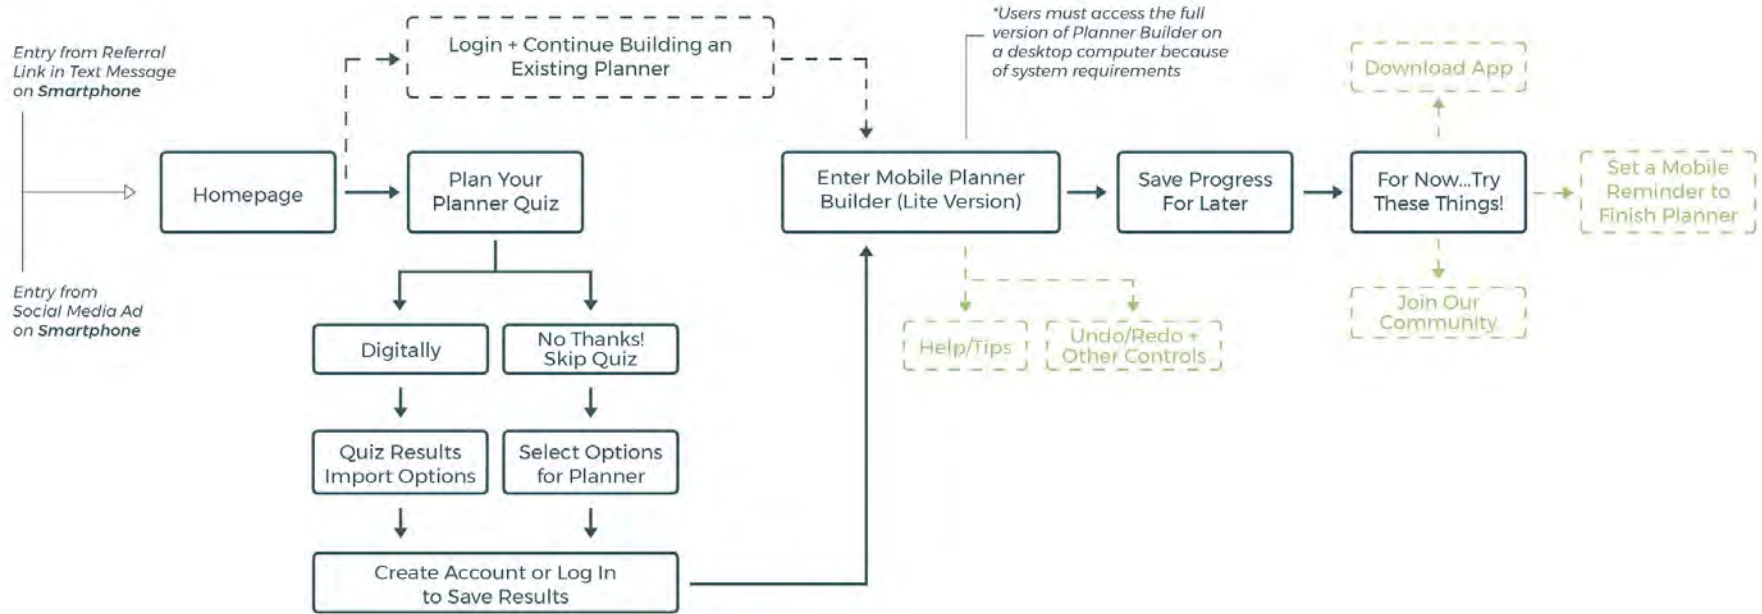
Entry from Referral Link in Text Message on Smartphone

Entry from Social Media Ad on Smartphone

Homepage

Login + Continue Building an Existing Planner

Plan Your Planner Quiz

Digitally

No Thanks! Skip Quiz

Quiz Results Import Options

Select Options for Planner

Create Account or Log In to Save Results

*Users must access the full version of Planner Builder on a desktop computer because of system requirements

Enter Mobile Planner Builder (Lite Version)

Help/Tips

Undo/Redo + Other Controls

Save Progress For Later

For Now...Try These Things!

Download App

Join Our Community

Set a Mobile Reminder to Finish Planner